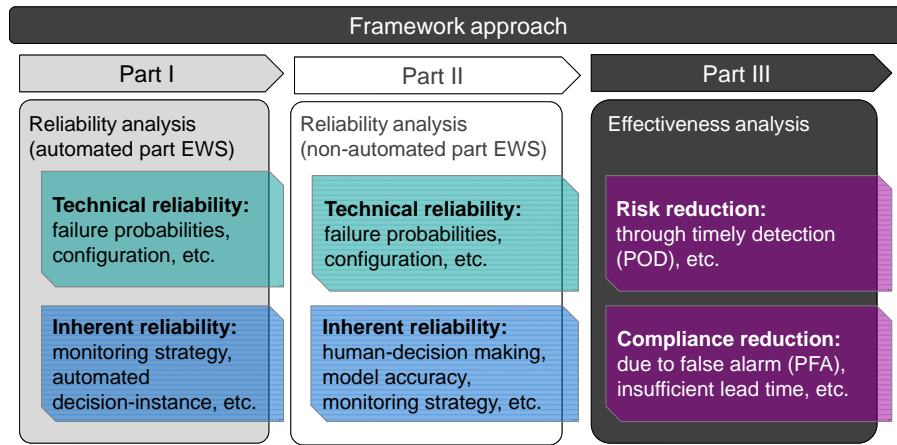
Framework approach

Part I

Reliability analysis (automated part EWS)

**Technical reliability:** failure probabilities, configuration, etc.

**Inherent reliability:** monitoring strategy, automated decision-instance, etc.

Part II

Reliability analysis (non-automated part EWS)

**Technical reliability:** failure probabilities, configuration, etc.

**Inherent reliability:** human-decision making, model accuracy, monitoring strategy, etc.

Part III

Effectiveness analysis

**Risk reduction:** through timely detection (POD), etc.

**Compliance reduction:** due to false alarm (PFA), insufficient lead time, etc.